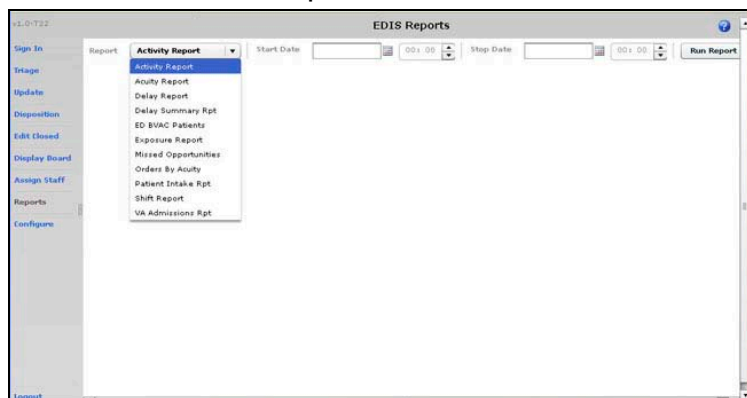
v1.0-T22

EDIS Reports

Sign In
Triage
Update
Disposition
Edit Closed
Display Board
Assign Staff
Reports
Configure

Logout

Report Activity Report Start Date 00 : 00 Stop Date 00 : 00 Run Report

Activity Report
Acuity Report
Delay Report
Delay Summary Rpt
ED BVAC Patients
Exposure Report
Missed Opportunities
Orders By Acuity
Patient Intake Rpt
Shift Report
VA Admissions Rpt